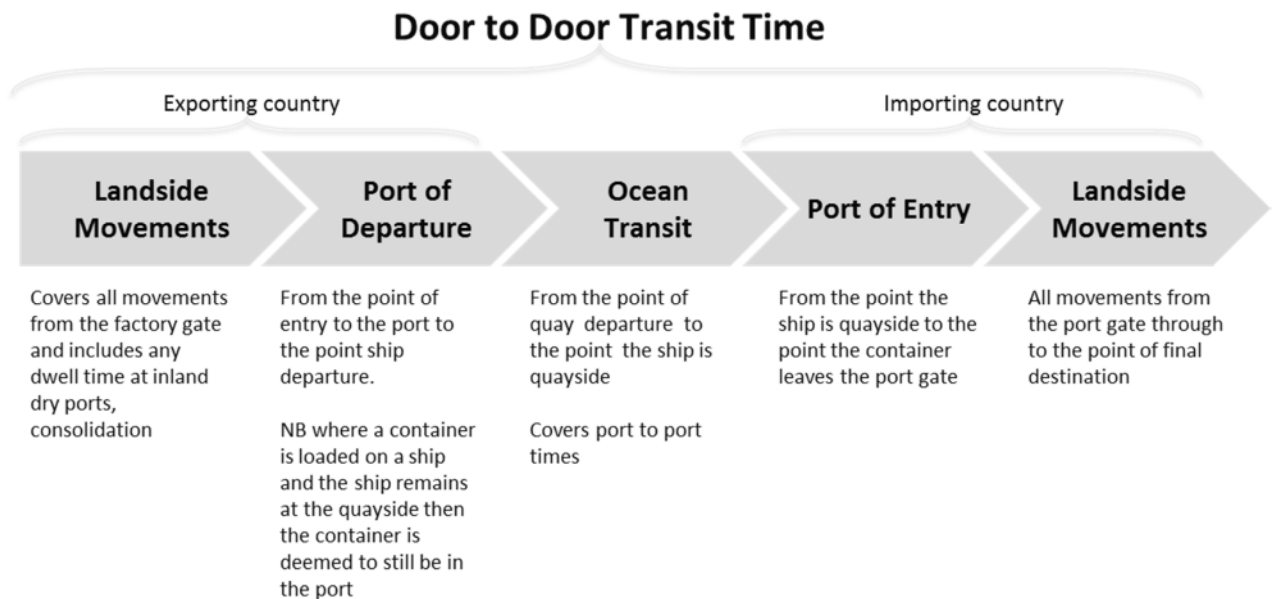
Door to Door Transit Time

Exporting country

Importing country

Landside Movements

Port of Departure

Ocean Transit

Port of Entry

Landside Movements

Covers all movements from the factory gate and includes any dwell time at inland dry ports, consolidation

From the point of entry to the port to the point ship departure.

NB where a container is loaded on a ship and the ship remains at the quayside then the container is deemed to still be in the port

From the point of quay departure to the point the ship is quayside

Covers port to port times

From the point the ship is quayside to the point the container leaves the port gate

All movements from the port gate through to the point of final destination